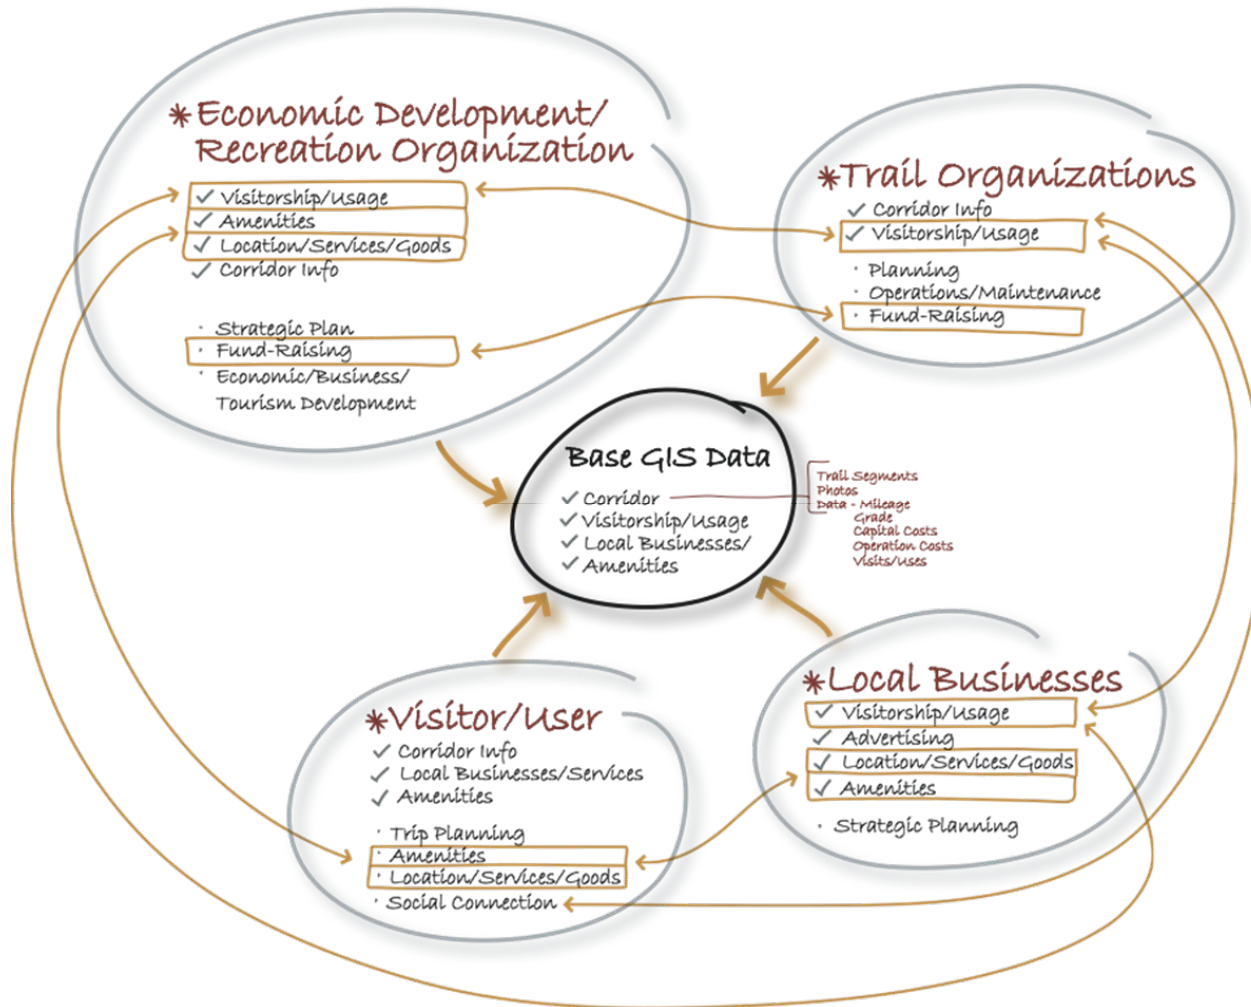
*Economic Development/ Recreation Organization

✓ Visitorship/Usage
✓ Amenities
✓ Location/Services/Goods
✓ Corridor Info

· Strategic Plan
· Fund-Raising
· Economic/Business/ Tourism Development

*Trail Organizations

✓ Corridor Info
✓ Visitorship/Usage

· Planning
· Operations/Maintenance
· Fund-Raising

Base GIS Data

✓ Corridor
✓ Visitorship/Usage
✓ Local Businesses/
✓ Amenities

Trail Segments
Photos
Data - Mileage
Grade
Capital Costs
Operation Costs
Visits/Uses

*Visitor/User

✓ Corridor Info
✓ Local Businesses/Services
✓ Amenities

· Trip Planning
· Amenities
· Location/Services/Goods
· Social Connection

*Local Businesses

✓ Visitorship/Usage
✓ Advertising
✓ Location/Services/Goods
✓ Amenities

· Strategic Planning